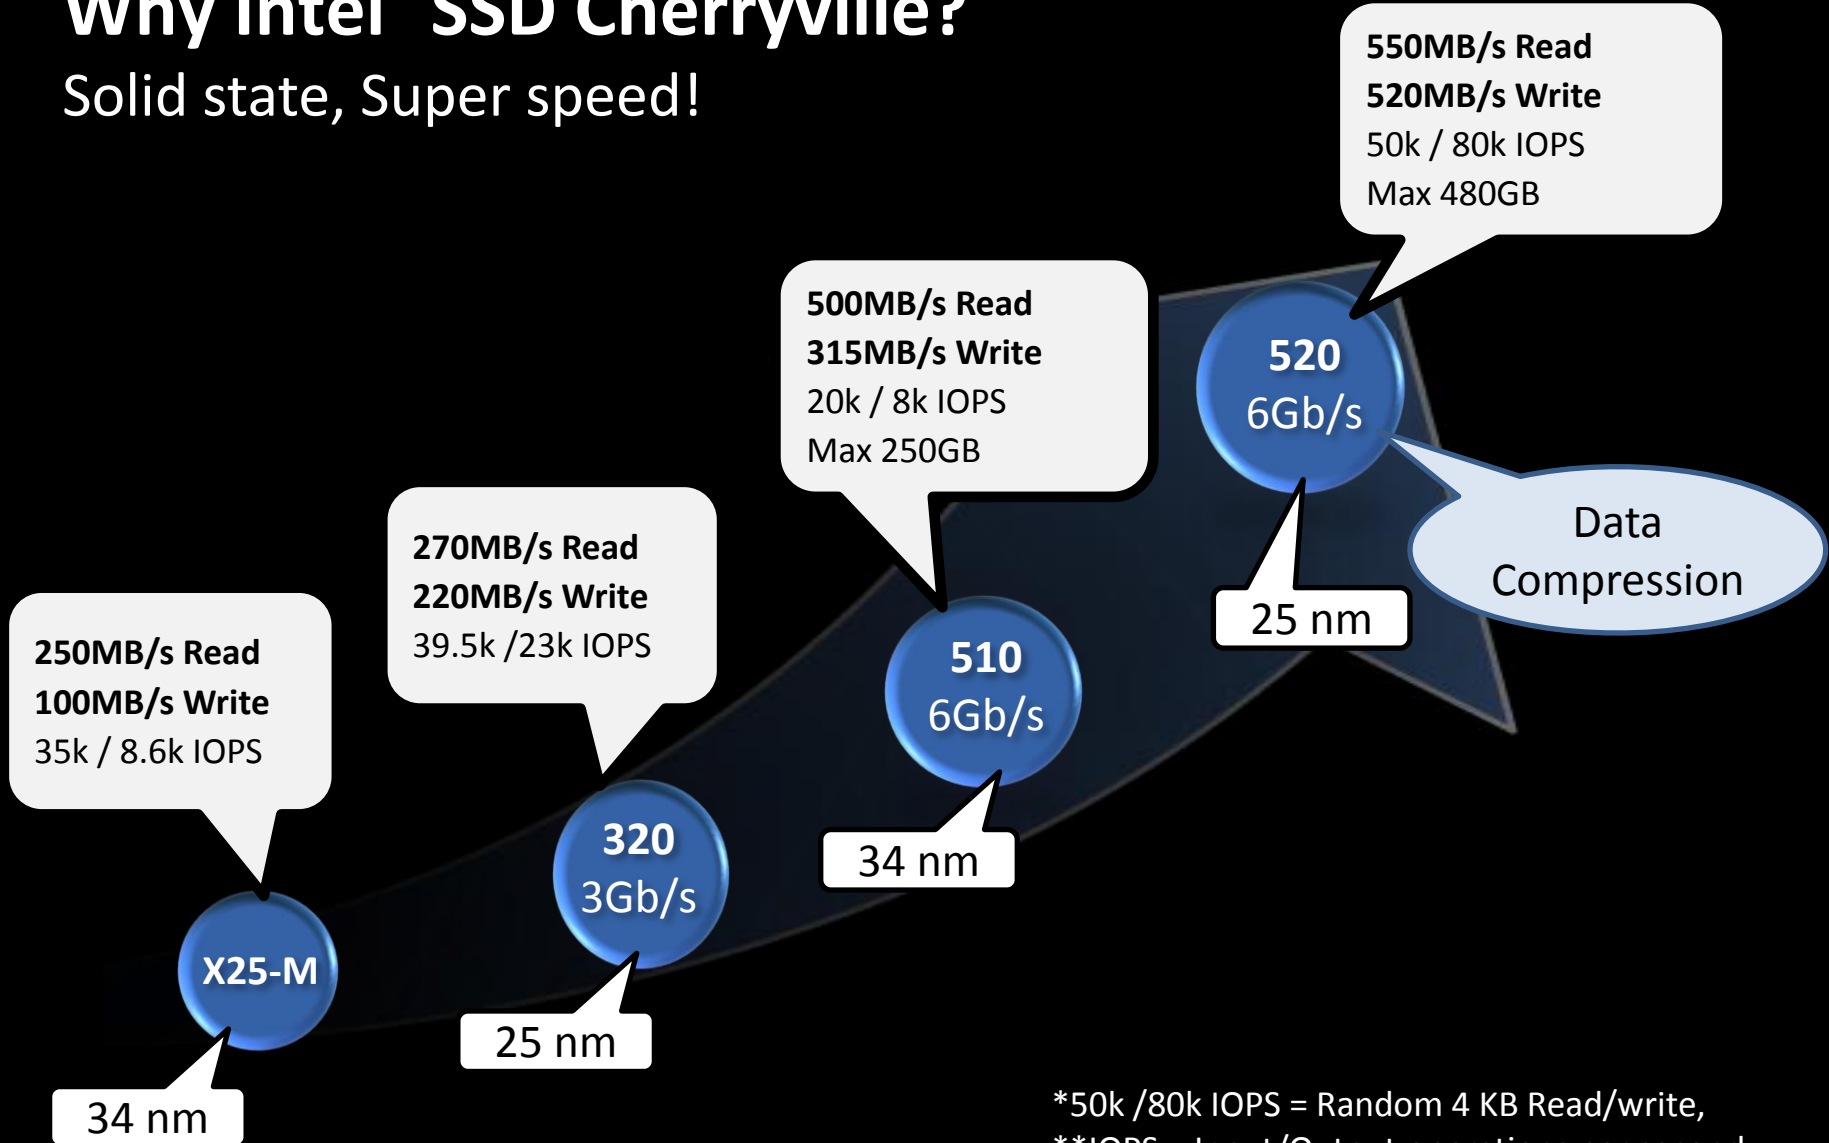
Why Intel® SSD Cherryville?
Solid state, Super speed!

550MB/s Read
520MB/s Write
50k / 80k IOPS
Max 480GB

500MB/s Read
315MB/s Write
20k / 8k IOPS
Max 250GB

520
6Gb/s

Data Compression

25 nm

270MB/s Read
220MB/s Write
39.5k /23k IOPS

250MB/s Read
100MB/s Write
35k / 8.6k IOPS

510
6Gb/s

34 nm

320
3Gb/s

25 nm

X25-M

34 nm

*50k /80k IOPS = Random 4 KB Read/write,
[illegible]